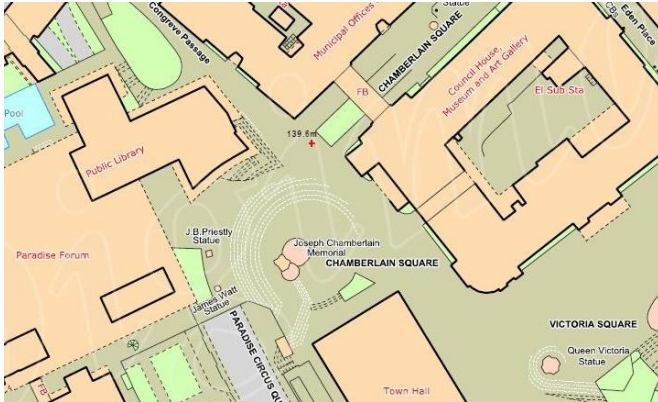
Congreve Passage

Municipal Offices

Statue

CHAMBERLAIN SQUARE

Eden Place

CB

Pool

FB

Council House, Museum and Art Gallery

El Sub Sta

139.6m

Public Library

J.B.Priestly Statue

Paradise Forum

Joseph Chamberlain Memorial

CHAMBERLAIN SQUARE

James Watt Statue

PARADISE CIRCUS QU

VICTORIA SQUARE

Queen Victoria Statue

Town Hall

FB